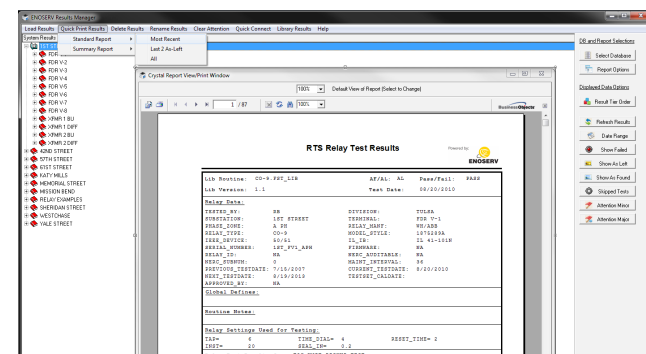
ENOSERV Results Manager

Load Results | Quick Print Results | Delete Results | Rename Results | Clear Attention | Quick Connect | Library Results | Help

System Results

Standard Report
Summary Report

Most Recent
Last 2 As-Left
All

FDR V-1
FDR V-2
FDR V-3
FDR V-4
FDR V-5
FDR V-6
FDR V-7
FDR V-8
XFMR 1 BU
XFMR 1 DIFF
XFMR 2 BU
XFMR 2 DIFF
42ND STREET
57TH STREET
61ST STREET
KATY MILLS
MEMORIAL STREET
MISSION BEND
RELAY EXAMPLES
SHERIDAN STREET
WESTCHASE
YALE STREET

Crystal Report View/Print Window

100% | Default View of Report (Select to Change)

1 /87 | 100%

BusinessObjects

RTS Relay Test Results

Powered by
ENOSERV

| Lib Routine: | CO-9.PST_LIB | AF/AL: | AL | Pass/Fail: | PASS |
|---|---|---|---|---|---|
| Lib Version: | 1.1 | Test Date: | 08/20/2010 | | |

Relay Data:

| TESTED_BY: | BB | DIVISION: | TULSA |
|---|---|---|---|
| SUBSTATION: | 1ST STREET | TERMINAL: | FDR V-1 |
| PHASE_ZONE: | A PH | RELAY_MANF: | WH/ABB |
| RELAY_TYPE: | CO-9 | MODEL_STYLE: | 1875289A |
| IEEE_DEVICE: | 50/51 | IL_IR: | IL 41-101N |
| SERIAL_NUMBER: | 1ST_FV1_APH | FIRMWARE: | NA |
| RELAY_ID: | NA | NERC_AUDITABLE: | NA |
| NERC_SUBNUM: | 0 | MAINT_INTERVAL: | 36 |
| PREVIOUS_TESTDATE: | 7/15/2007 | CURRENT_TESTDATE: | 8/20/2010 |
| NEXT_TESTDATE: | 8/19/2013 | TESTSET_CALDATE: | |
| APPROVED_BY: | NA | | |

Global Defines:

Routine Notes:

Relay Settings Used for Testing:

| TAP= | 6 | TIME_DIAL= | 4 | RESET_TIME= | 2 |
|---|---|---|---|---|---|
| INST= | 20 | SEAL_IN= | 0.2 | | |

DB and Report Selections
Select Database
Report Options
Displayed Data Options
Result Tier Order
Refresh Results
Date Range
Show Failed
Show As Left
Show As Found
Skipped Tests
Attention Minor
Attention Major